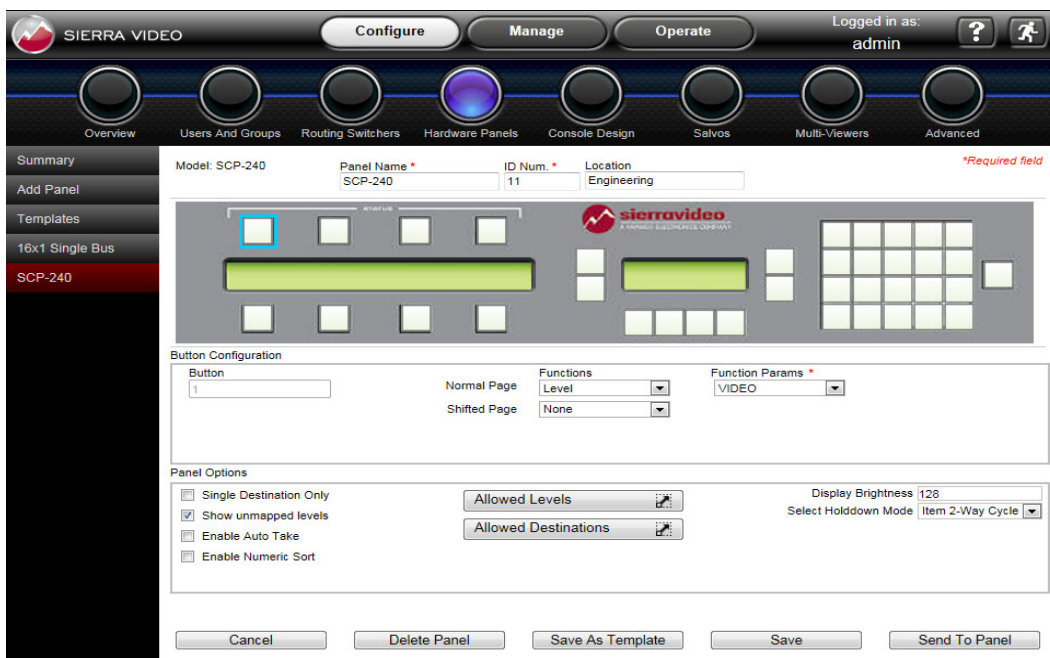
SIERRA VIDEO

Configure Manage Operate

Logged in as: admin

?

Overview Users And Groups Routing Switchers Hardware Panels Console Design Salvos Multi-Viewers Advanced

Summary
Add Panel
Templates
16x1 Single Bus
SCP-240

Model: SCP-240

Panel Name *
SCP-240

ID Num. *
11

Location
Engineering

*Required field

status

sierravideo
A KRAMER ELECTRONICS COMPANY

Button Configuration

Button
1

Functions
Normal Page Level
Shifted Page None

Function Params *
VIDEO

Panel Options

Single Destination Only
Show unmapped levels
Enable Auto Take
Enable Numeric Sort

Allowed Levels
Allowed Destinations

Display Brightness 128
Select Holddown Mode Item 2-Way Cycle

Cancel Delete Panel Save As Template Save Send To Panel